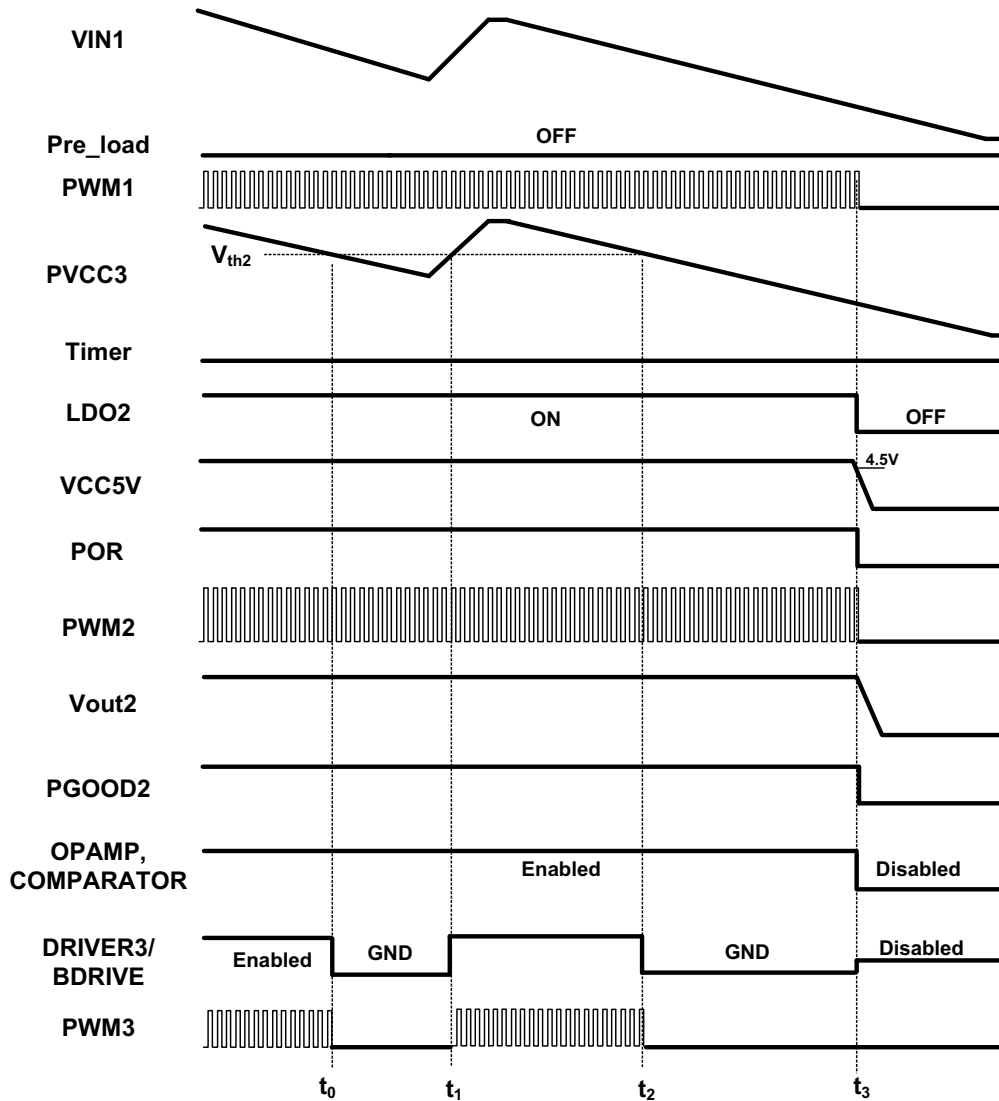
VIN1

Pre_load

OFF

PWM1

PVCC3

$V_{th2}$

Timer

LDO2

ON

OFF

VCC5V

4.5V

POR

PWM2

Vout2

PGOOD2

OPAMP, COMPARATOR

Enabled

Disabled

DRIVER3/ BDRIVE

Enabled

GND

GND

Disabled

PWM3

$t_0$

$t_1$

$t_2$

$t_3$